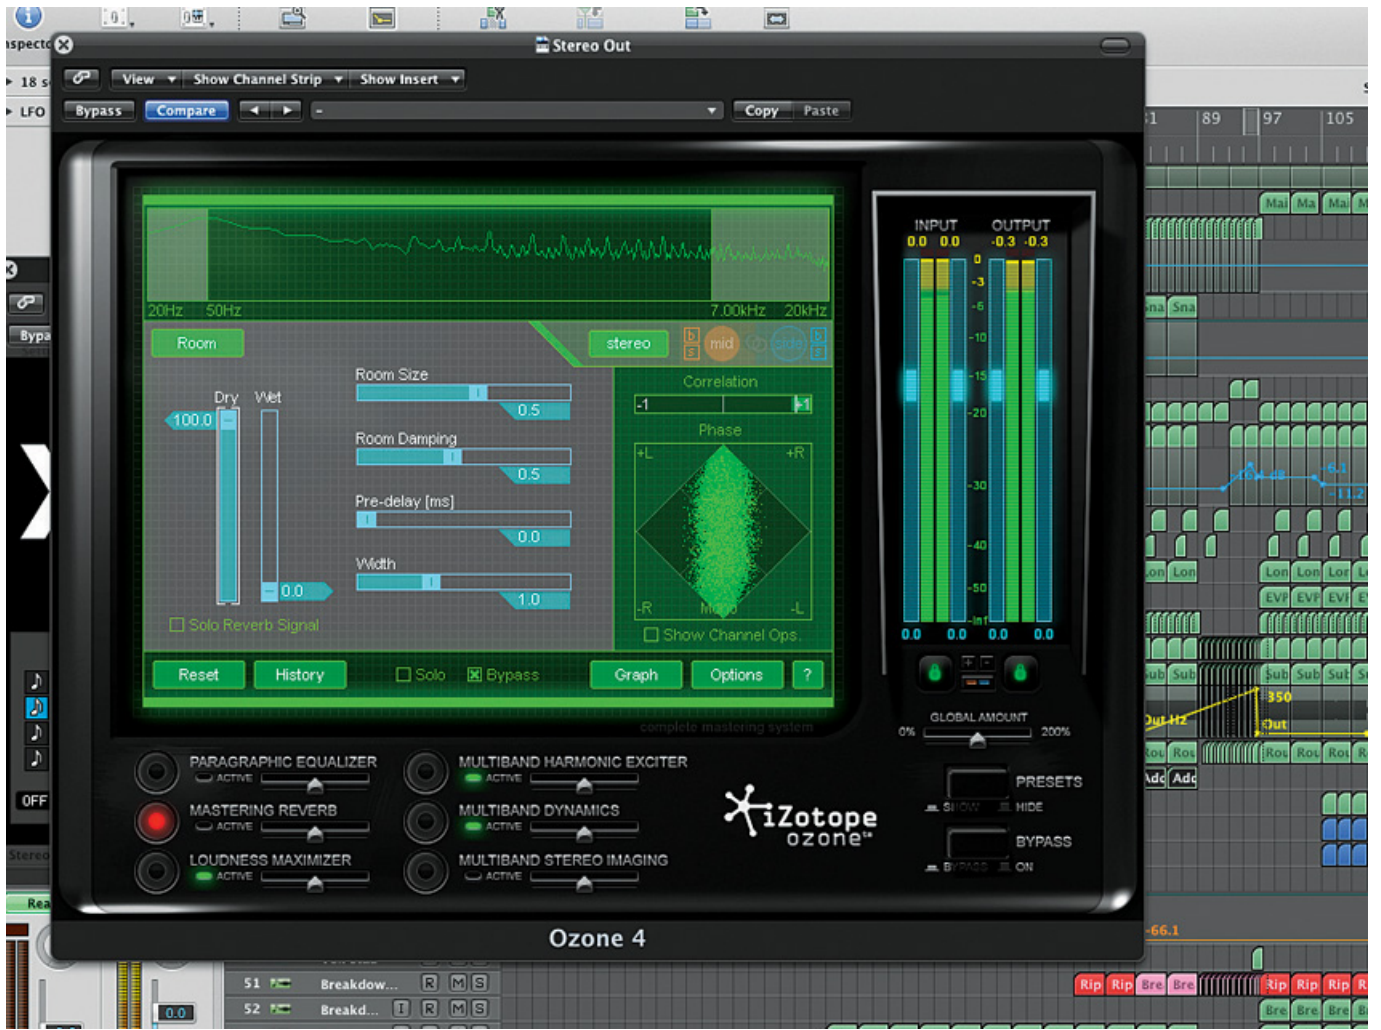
Stereo Out

View
Show Channel Strip
Show Insert
Bypass
Compare
Copy
Paste

20Hz 50Hz 7.00kHz 20kHz

Room
stereo
mid

Dry Wet
100.0
0.0

Room Size
0.5
Room Damping
0.5
Pre-delay [ms]
0.0
Width
1.0

Solo Reverb Signal

Correlation
-1
+1
Phase
+L +R
-R Mono -L
Show Channel Ops.

Reset
History
Solo
Bypass
Graph
Options
?

complete mastering system

INPUT OUTPUT
0.0 0.0 -0.3 -0.3
0
-3
-6
-10
-15
-20
-30
-40
-50
-inf
0.0 0.0 0.0 0.0

GLOBAL AMOUNT
0% 200%

PARAGRAPHIC EQUALIZER
ACTIVE
MASTERING REVERB
ACTIVE
LOUDNESS MAXIMIZER
ACTIVE
MULTIBAND HARMONIC EXCITER
ACTIVE
MULTIBAND DYNAMICS
ACTIVE
MULTIBAND STEREO IMAGING
ACTIVE

iZotope ozone

PRESETS
SHOW HIDE
BYPASS
BYPASS ON

Ozone 4

Inspector
18
LFO
Bypa
OFF
Stereo
Rea
0.0

89 97 105
Mai Ma Mai
Sna Sna
Lon Lon Lon Lon Lor
EVF EVF EVI
Sub Sub Sub Sub Sub
350
Out Hz
Out
Rou Rou Rou Rou Rou
Add Add
-66.1

51 Breakdow... R M S
52 Breakd... I R M S
Rip Rip Bre Bre Rip Rip Rip
Bre Bre Bre